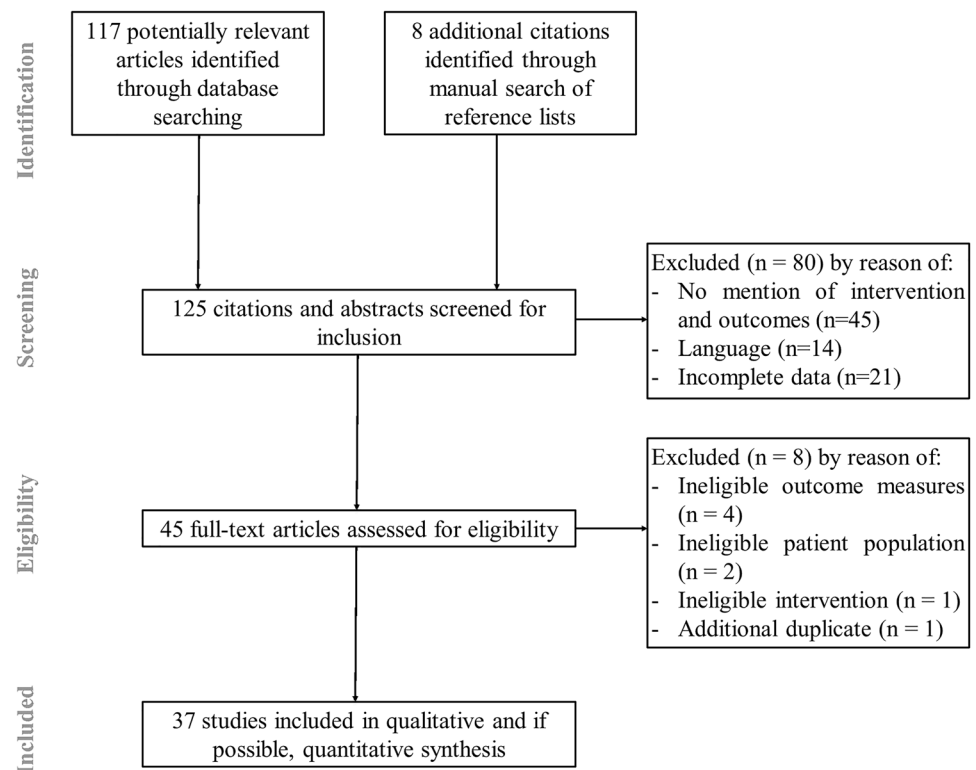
Identification

117 potentially relevant articles identified through database searching

8 additional citations identified through manual search of reference lists

Screening

125 citations and abstracts screened for inclusion

Excluded (n = 80) by reason of:
- No mention of intervention and outcomes (n=45)
- Language (n=14)
- Incomplete data (n=21)

Eligibility

45 full-text articles assessed for eligibility

Excluded (n = 8) by reason of:
- Ineligible outcome measures (n = 4)
- Ineligible patient population (n = 2)
- Ineligible intervention (n = 1)
- Additional duplicate (n = 1)

Included

37 studies included in qualitative and if possible, quantitative synthesis